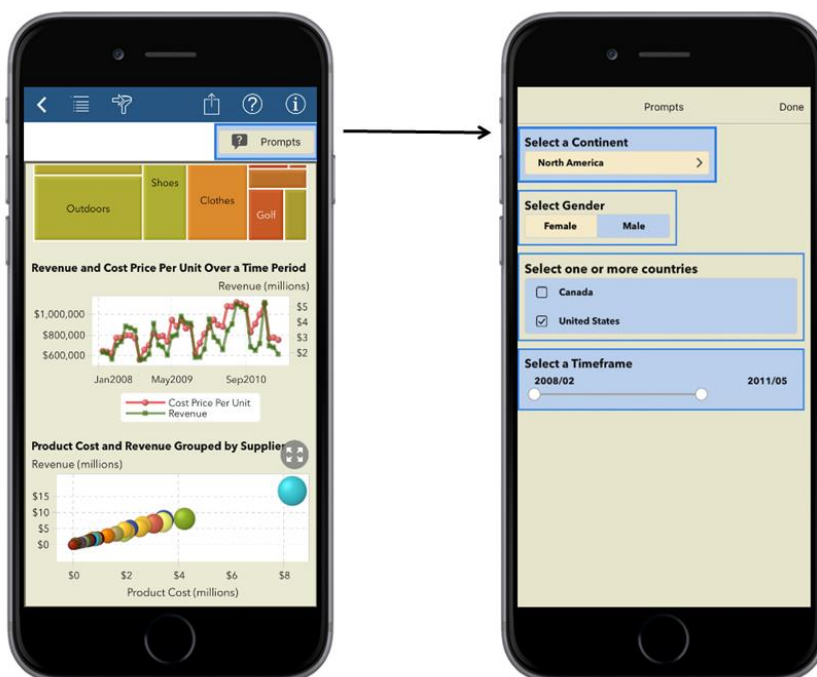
Prompts

Shoes
Outdoors
Clothes
Golf

Revenue and Cost Price Per Unit Over a Time Period
Revenue (millions)
$1,000,000
$800,000
$600,000
$5
$4
$3
$2
Jan2008
May2009
Sep2010
Cost Price Per Unit
Revenue

Product Cost and Revenue Grouped by Supplier
Revenue (millions)
$15
$10
$5
$0
$0
$2
$4
$6
$8
Product Cost (millions)

Prompts
Done

Select a Continent
North America

Select Gender
Female
Male

Select one or more countries
Canada
United States

Select a Timeframe
2008/02
2011/05